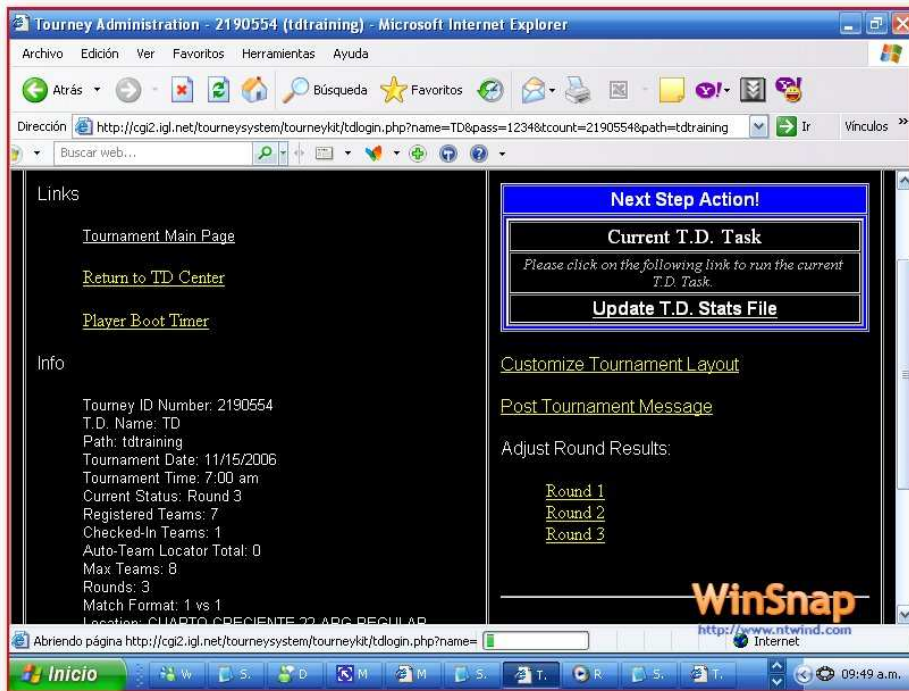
Tourney Administration - 2190554 (tdtraining) - Microsoft Internet Explorer

Archivo Edición Ver Favoritos Herramientas Ayuda

Atrás Búsqueda Favoritos

Dirección http://cgi2.igl.net/tourneysystem/tourneykit/tdlogin.php?name=TD&pass=1234&tcount=2190554&path=tdtraining Ir Vínculos

Buscar web...

Links

Tournament Main Page

Return to TD Center

Player Boot Timer

Info

Tourney ID Number: 2190554
T.D. Name: TD
Path: tdtraining
Tournament Date: 11/15/2006
Tournament Time: 7:00 am
Current Status: Round 3
Registered Teams: 7
Checked-In Teams: 1
Auto-Team Locator Total: 0
Max Teams: 8
Rounds: 3
Match Format: 1 vs 1
Location: CUARTO CRECIENTE 22 ARG REGULAR

Next Step Action!

Current T.D. Task

Please click on the following link to run the current T.D. Task.

Update T.D. Stats File

Customize Tournament Layout

Post Tournament Message

Adjust Round Results:

Round 1
Round 2
Round 3

WinSnap
http://www.ntwind.com

Abriendo página http://cgi2.igl.net/tourneysystem/tourneykit/tdlogin.php?name=

Internet

Inicio W S. D M M S. T. R S. T. 09:49 a.m.